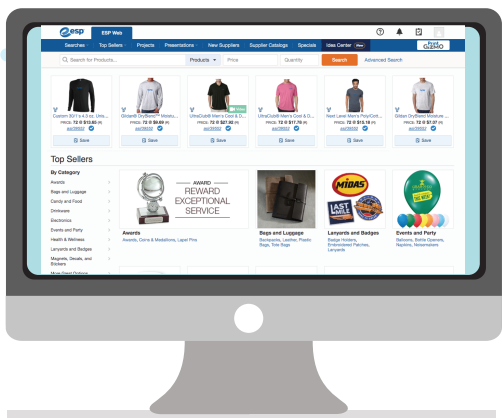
esp ESP Web

Searches Top Sellers Projects Presentations New Suppliers Supplier Catalogs Specials Idea Center New

Print GIZMO

Search for Products... Products Price Quantity Search Advanced Search

Custom 50/1 x 4.0 oz. Unis...
PRICE: 72 @ $15.65 (R)
asi/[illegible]
Save

Gildan® DryBlend™ Moistu...
PRICE: 72 @ $9.69 (R)
asi/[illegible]
Save

UltraClub® Men's Cool & D...
PRICE: 72 @ $21.92 (R)
asi/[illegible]
Save

UltraClub® Men's Cool & D...
PRICE: 72 @ $17.79 (R)
asi/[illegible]
Save

Next Level Men's Poly/Cott...
PRICE: 72 @ $15.18 (R)
asi/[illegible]
Save

Gildan DryBlend Moisture ...
PRICE: 72 @ $7.37 (R)
asi/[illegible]
Save

Top Sellers

By Category
Awards
Bags and Luggage
Candy and Food
Drinkware
Electronics
Events and Party
Health & Wellness
Lanyards and Badges
Magnets, Decals, and Stickers
More Great Options

AWARD
REWARD
EXCEPTIONAL
SERVICE

Awards
Awards, Coins & Medallions, Lapel Pins

Bags and Luggage
Backpacks, Leather, Plastic Bags, Tote Bags

MIDAS
LAST MILE

Lanyards and Badges
Badge Holders, Embroidered Patches, Lanyards

Events and Party
Balloons, Bottle Openers, Napkins, Noisemakers